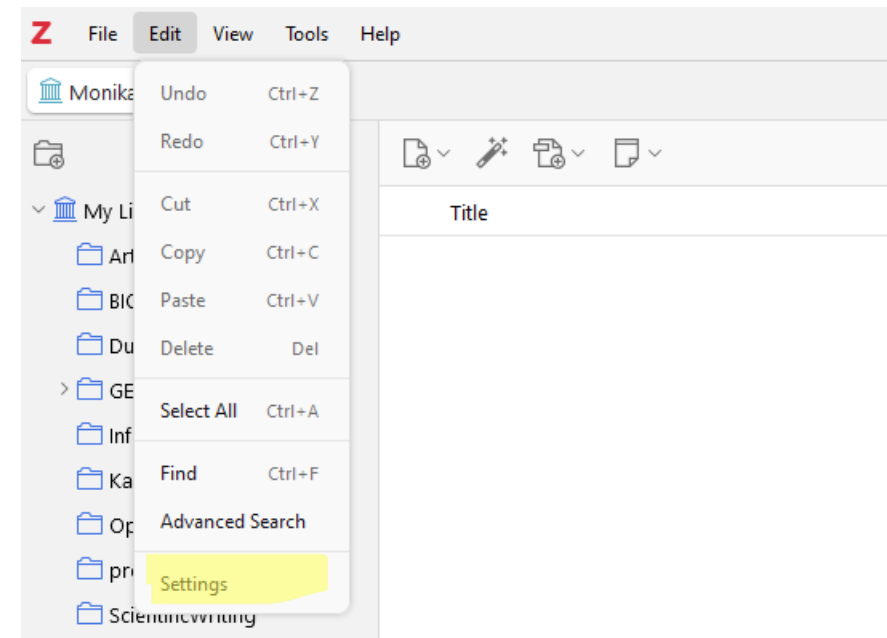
Z File Edit View Tools Help

Monika

My Li

Art

BIO

Du

GE

Inf

Ka

Op

pr

ScientificWriting

Undo Ctrl+Z
Redo Ctrl+Y
Cut Ctrl+X
Copy Ctrl+C
Paste Ctrl+V
Delete Del
Select All Ctrl+A
Find Ctrl+F
Advanced Search
Settings

Title